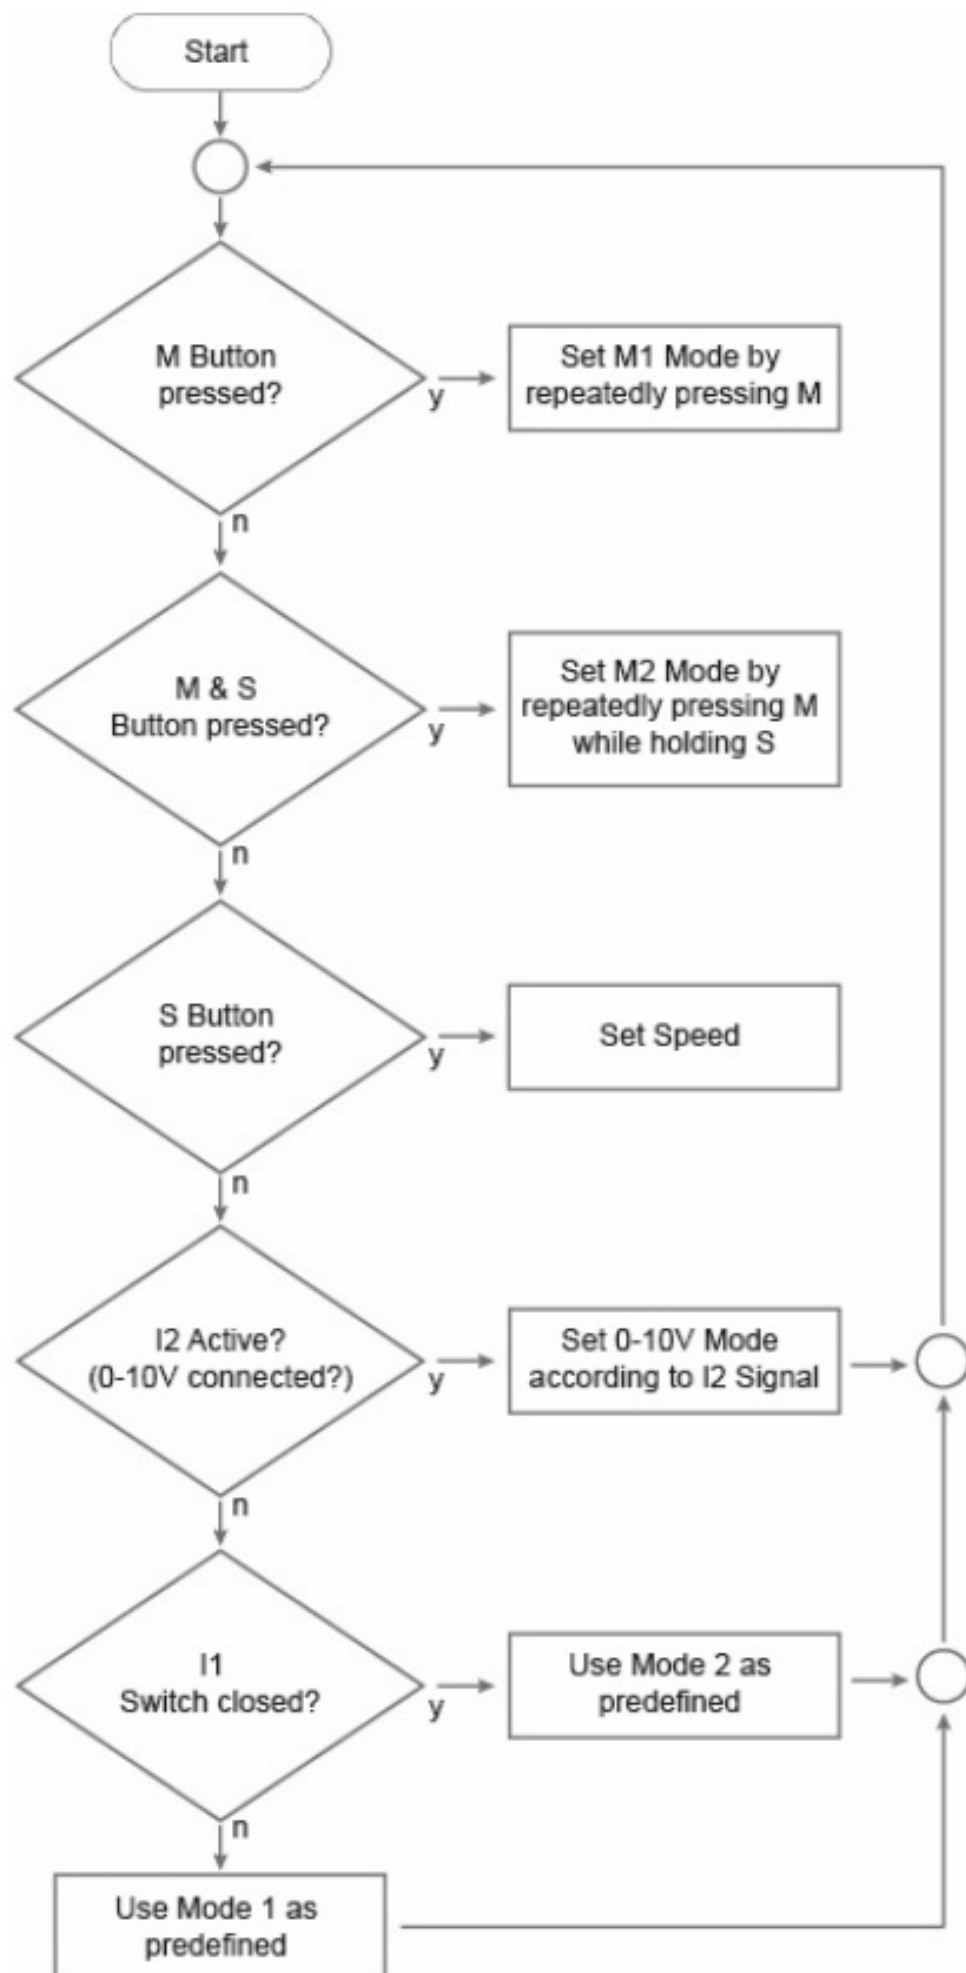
Start

M Button pressed?

y

Set M1 Mode by repeatedly pressing M

n

M & S Button pressed?

y

Set M2 Mode by repeatedly pressing M while holding S

n

S Button pressed?

y

Set Speed

n

I2 Active? (0-10V connected?)

y

Set 0-10V Mode according to I2 Signal

n

I1 Switch closed?

y

Use Mode 2 as predefined

n

Use Mode 1 as predefined